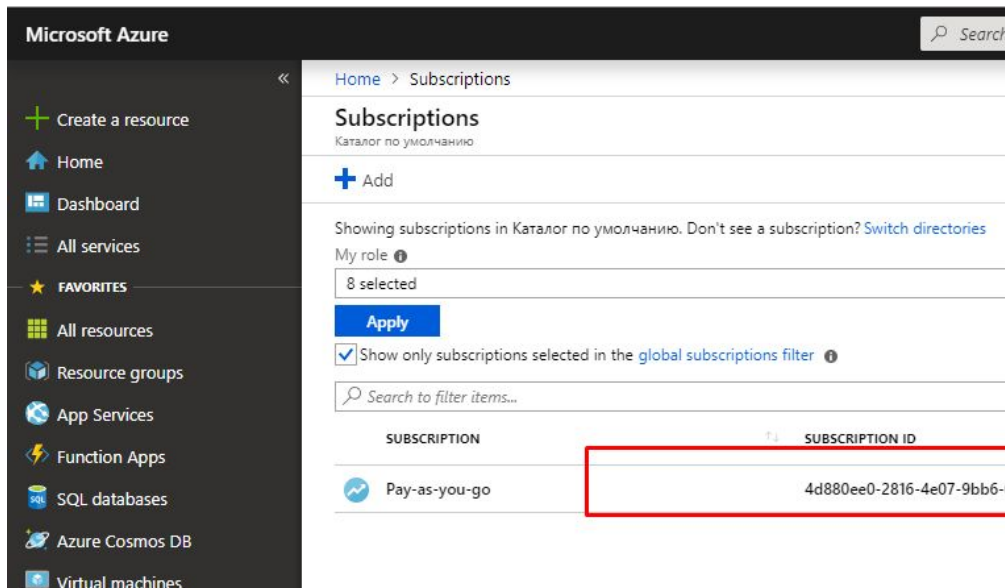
Microsoft Azure

Search

«

Create a resource

Home

Dashboard

All services

FAVORITES

All resources

Resource groups

App Services

Function Apps

SQL databases

Azure Cosmos DB

Virtual machines

Home > Subscriptions

Subscriptions

Каталог по умолчанию

Add

Showing subscriptions in Каталог по умолчанию. Don't see a subscription? Switch directories

My role

8 selected

Apply

Show only subscriptions selected in the global subscriptions filter

Search to filter items...

| SUBSCRIPTION | SUBSCRIPTION ID |
|---|---|
| Pay-as-you-go | 4d880ee0-2816-4e07-9bb6- |